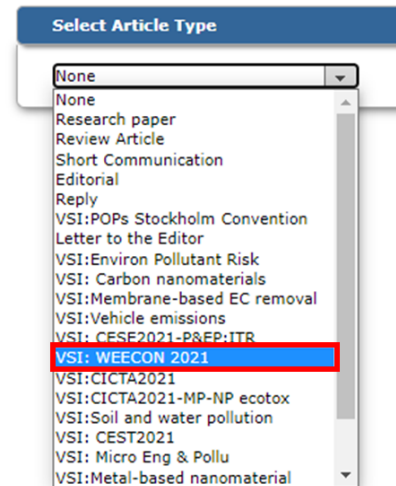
Select Article Type

None

None
Research paper
Review Article
Short Communication
Editorial
Reply
VSI:POPs Stockholm Convention
Letter to the Editor
VSI:Environ Pollutant Risk
VSI: Carbon nanomaterials
VSI:Membrane-based EC removal
VSI:Vehicle emissions
VSI: CESE2021-P&EP:ITR
VSI: WEECON 2021
VSI:CICTA2021
VSI:CICTA2021-MP-NP ecotox
VSI:Soil and water pollution
VSI: CEST2021
VSI: Micro Eng & Pollu
VSI:Metal-based nanomaterial